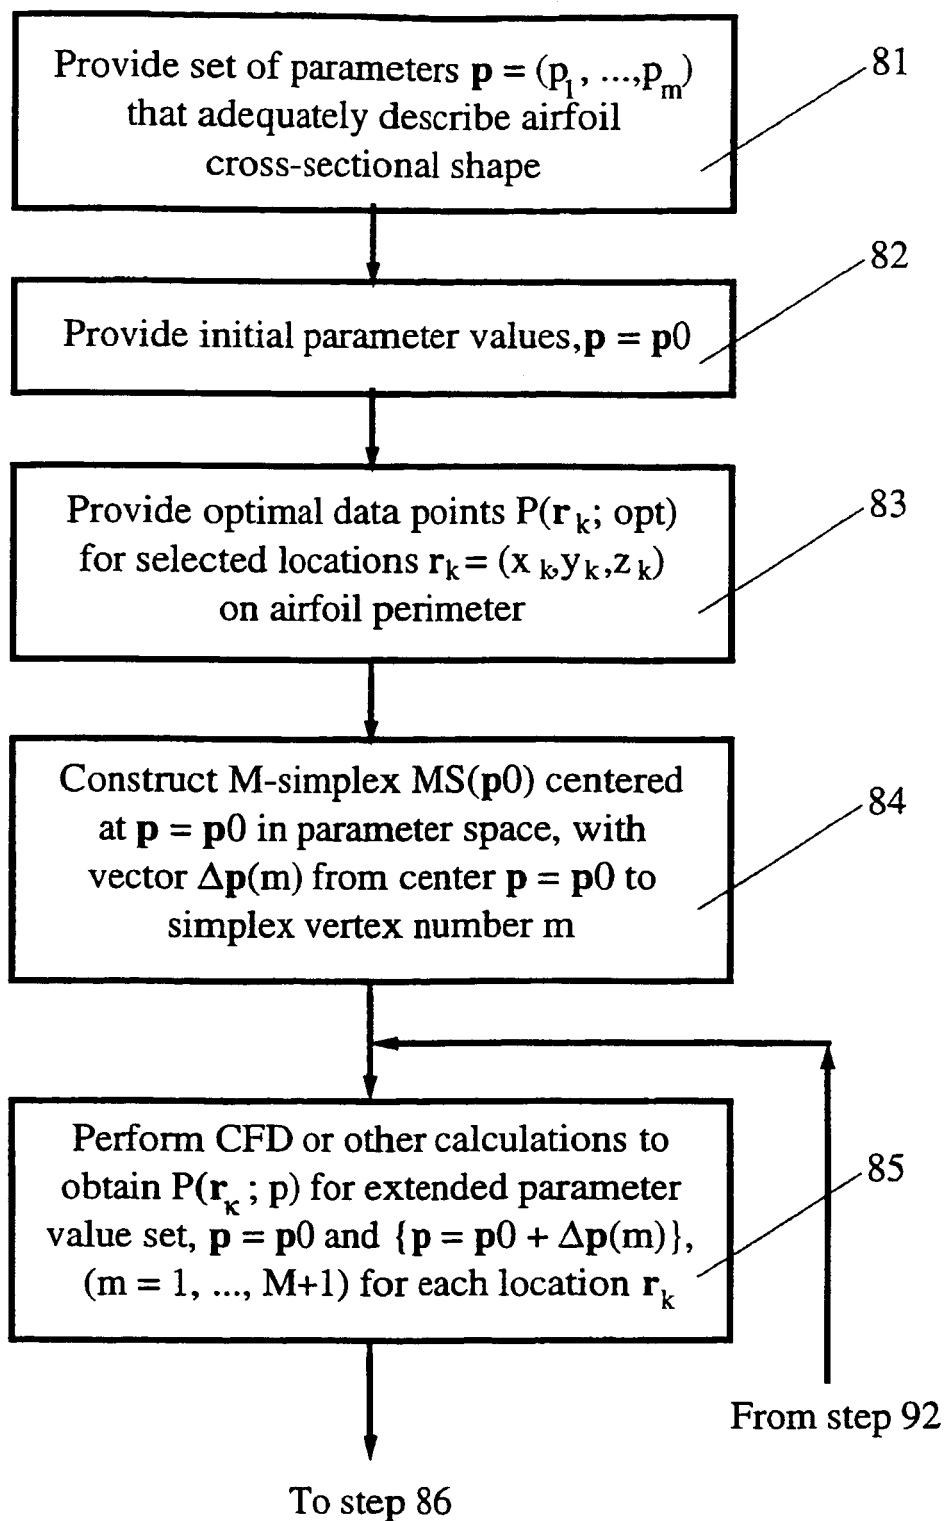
Provide set of parameters $\mathbf{p} = (p_1, ..., p_m)$ that adequately describe airfoil cross-sectional shape

81

Provide initial parameter values, $\mathbf{p} = \mathbf{p}0$

82

Provide optimal data points $P(\mathbf{r}_k;$ opt$)$ for selected locations $\mathbf{r}_k = (x_k, y_k, z_k)$ on airfoil perimeter

83

Construct M-simplex MS($\mathbf{p}0$) centered at $\mathbf{p} = \mathbf{p}0$ in parameter space, with vector $\Delta\mathbf{p}(m)$ from center $\mathbf{p} = \mathbf{p}0$ to simplex vertex number m

84

Perform CFD or other calculations to obtain $P(\mathbf{r}_\kappa; p)$ for extended parameter value set, $\mathbf{p} = \mathbf{p}0$ and $\{\mathbf{p} = \mathbf{p}0 + \Delta\mathbf{p}(m)\}$, $(m = 1, ..., M+1)$ for each location $\mathbf{r}_k$

85

From step 92

To step 86